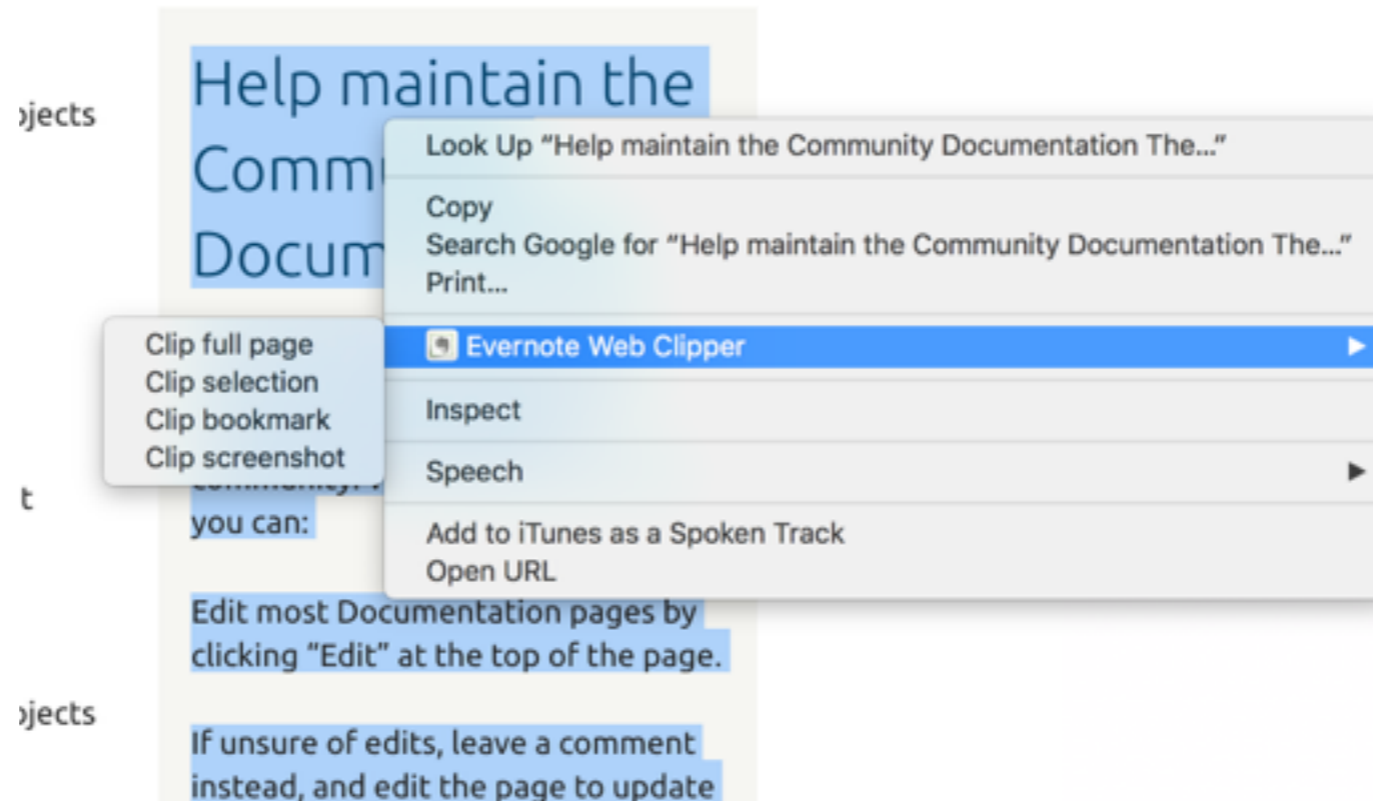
ɔjects

Help maintain the Comm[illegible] Docum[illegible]

Look Up "Help maintain the Community Documentation The..."

Copy
Search Google for "Help maintain the Community Documentation The..."
Print...

Evernote Web Clipper ▶

Inspect

Speech ▶

Add to iTunes as a Spoken Track
Open URL

Clip full page
Clip selection
Clip bookmark
Clip screenshot

t

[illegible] you can:

Edit most Documentation pages by clicking "Edit" at the top of the page.

ɔjects

If unsure of edits, leave a comment instead, and edit the page to update